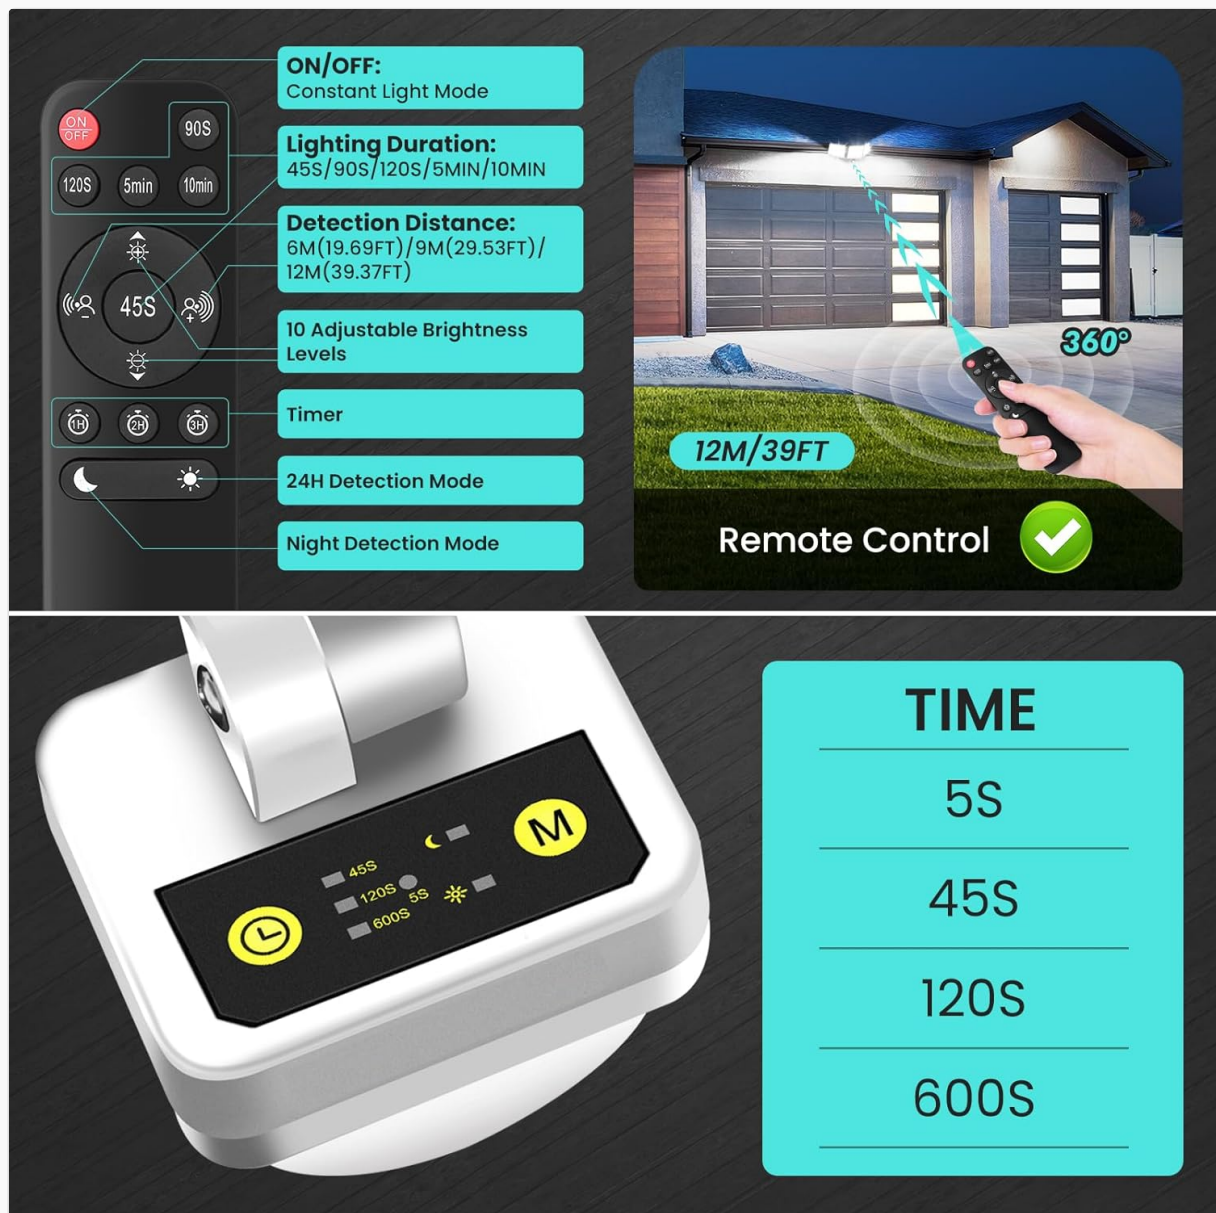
ON OFF
90S
120S
5min
10min
45S
1H
2H
3H

ON/OFF:
Constant Light Mode

Lighting Duration:
45S/90S/120S/5MIN/10MIN

Detection Distance:
6M(19.69FT)/9M(29.53FT)/ 12M(39.37FT)

10 Adjustable Brightness Levels

Timer

24H Detection Mode

Night Detection Mode

360°

12M/39FT

Remote Control

45S
120S
5S
600S
M

| TIME |
|---|
| 5S |
| 45S |
| 120S |
| 600S |